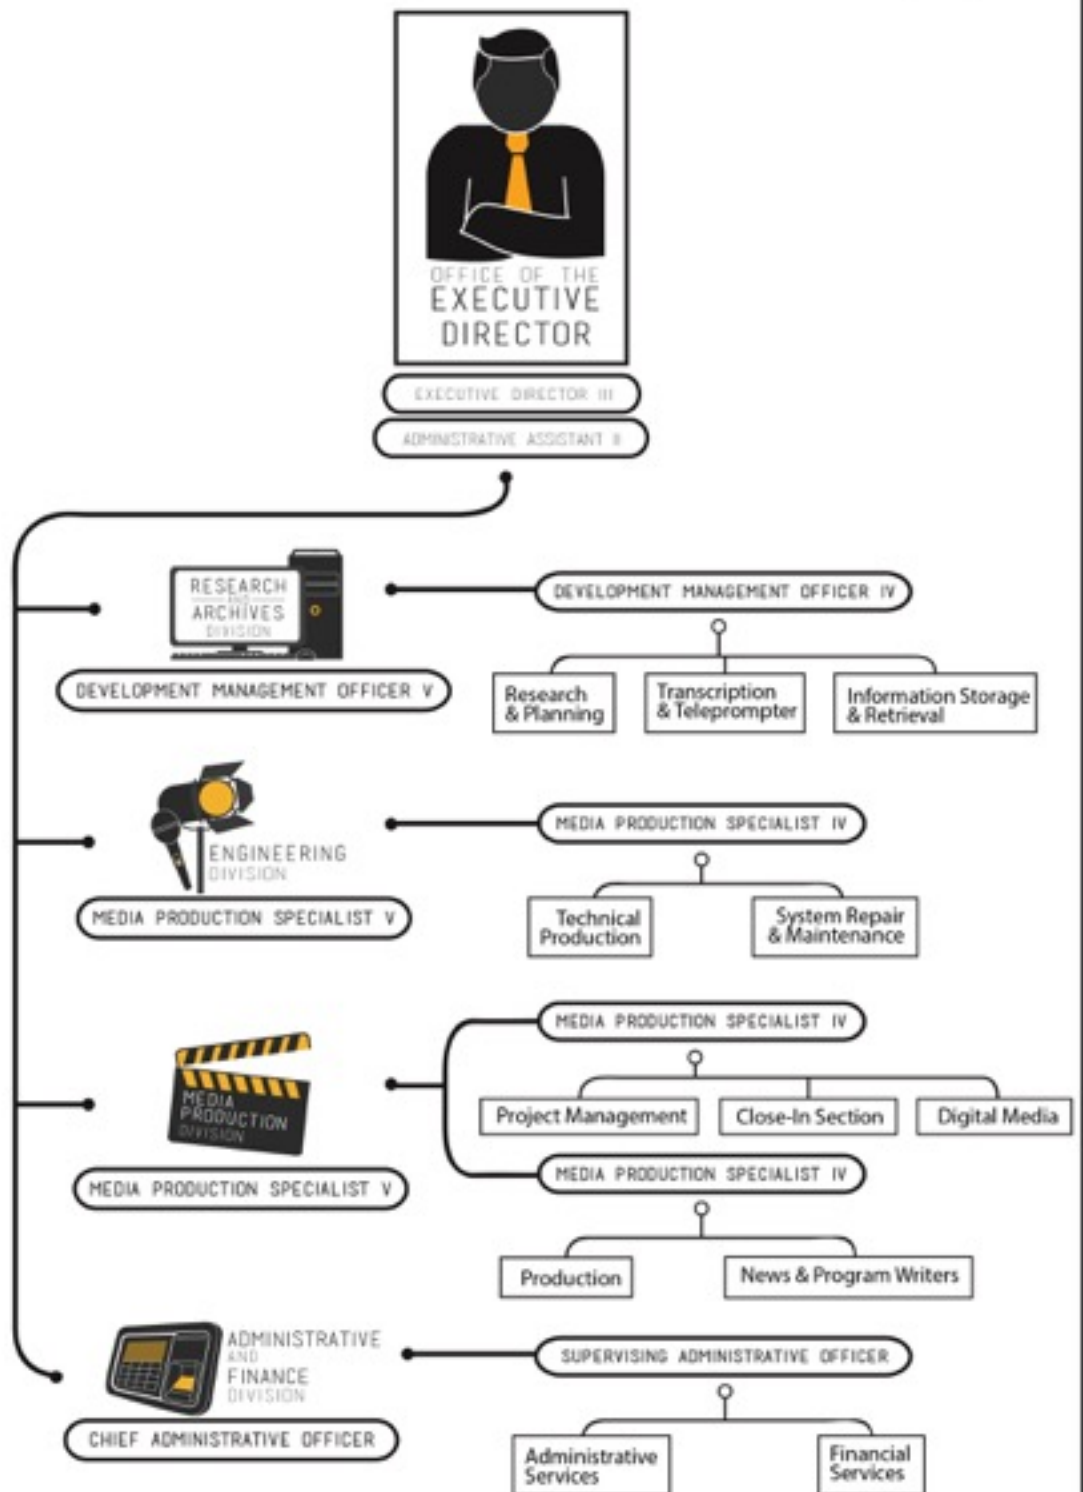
OFFICE OF THE
EXECUTIVE
DIRECTOR

EXECUTIVE DIRECTOR III

ADMINISTRATIVE ASSISTANT II

RESEARCH AND ARCHIVES DIVISION

DEVELOPMENT MANAGEMENT OFFICER V

DEVELOPMENT MANAGEMENT OFFICER IV

Research & Planning

Transcription & Teleprompter

Information Storage & Retrieval

ENGINEERING DIVISION

MEDIA PRODUCTION SPECIALIST V

MEDIA PRODUCTION SPECIALIST IV

Technical Production

System Repair & Maintenance

MEDIA PRODUCTION DIVISION

MEDIA PRODUCTION SPECIALIST V

MEDIA PRODUCTION SPECIALIST IV

Project Management

Close-In Section

Digital Media

MEDIA PRODUCTION SPECIALIST IV

Production

News & Program Writers

ADMINISTRATIVE AND FINANCE DIVISION

CHIEF ADMINISTRATIVE OFFICER

SUPERVISING ADMINISTRATIVE OFFICER

Administrative Services

Financial Services